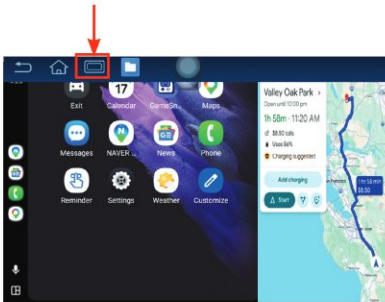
Exit
17
Calendar
GameSn...
Maps
Messages
NAVER ...
News
Phone
Reminder
Settings
Weather
Customize

Valley Oak Park
Open until 10:00 pm
1h 58m · 11:20 AM
$8.50 tolls
Uses 56%
Charging suggested
Add charging
Start
1h 58 min
$8.50